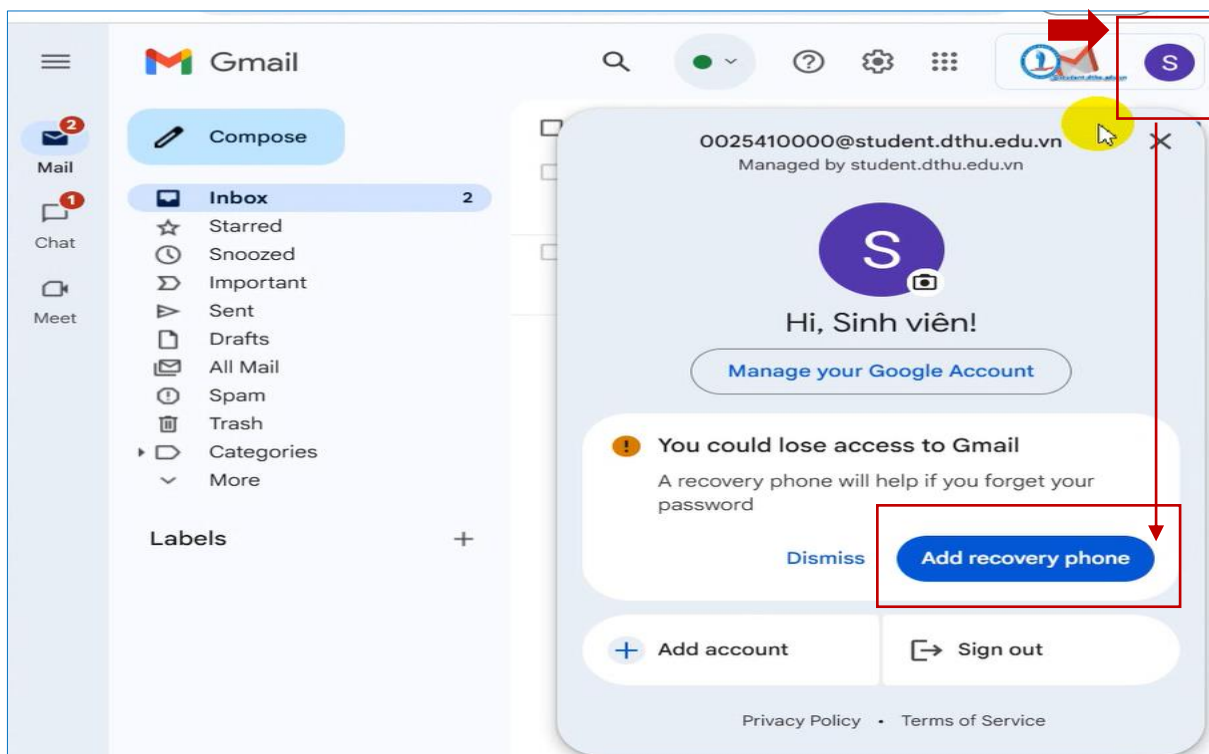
Gmail

2
Mail
1
Chat
Meet

Compose

Inbox 2
Starred
Snoozed
Important
Sent
Drafts
All Mail
Spam
Trash
Categories
More

Labels +

S

0025410000@student.dthu.edu.vn
Managed by student.dthu.edu.vn

S

Hi, Sinh viên!

Manage your Google Account

You could lose access to Gmail
A recovery phone will help if you forget your password

Dismiss
Add recovery phone

Add account
Sign out

Privacy Policy • Terms of Service